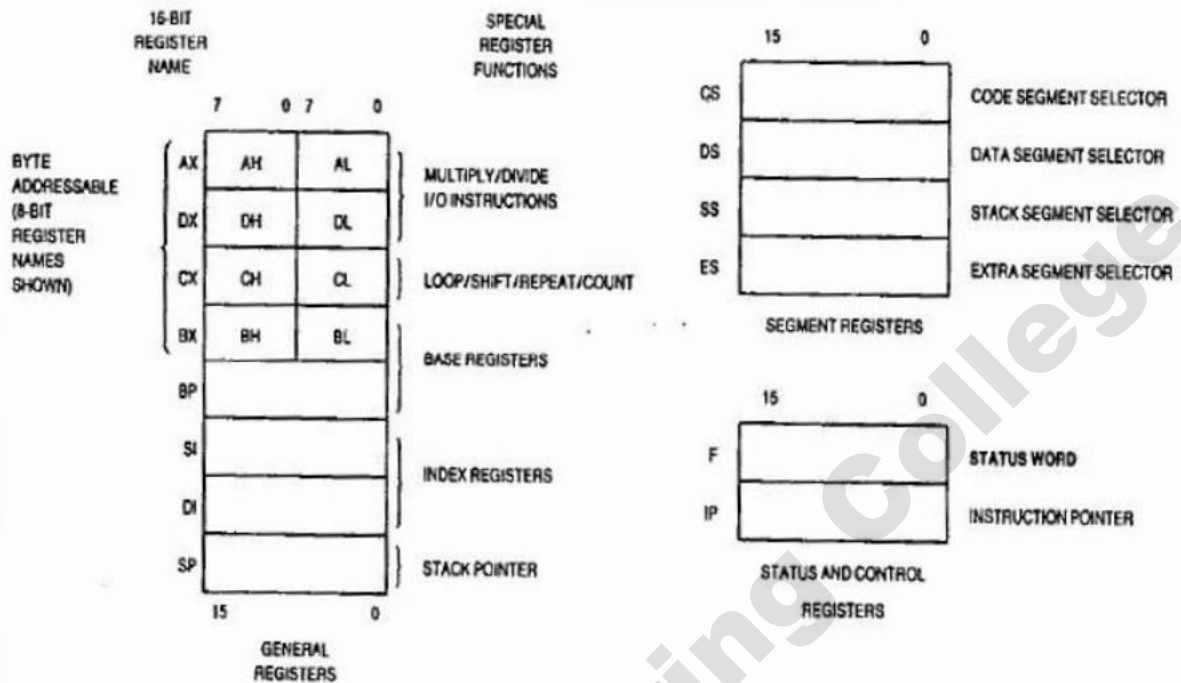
16-BIT REGISTER NAME

SPECIAL REGISTER FUNCTIONS

7 0 7 0

BYTE ADDRESSABLE (8-BIT REGISTER NAMES SHOWN)

| | | |
|---|---|---|
| AX | AH | AL |
| DX | DH | DL |
| CX | CH | CL |
| BX | BH | BL |
| BP | | |
| SI | | |
| DI | | |
| SP | | |

MULTIPLY/DIVIDE I/O INSTRUCTIONS

LOOP/SHIFT/REPEAT/COUNT

BASE REGISTERS

INDEX REGISTERS

STACK POINTER

15 0

GENERAL REGISTERS

15 0

CS CODE SEGMENT SELECTOR

DS DATA SEGMENT SELECTOR

SS STACK SEGMENT SELECTOR

ES EXTRA SEGMENT SELECTOR

SEGMENT REGISTERS

15 0

F STATUS WORD

IP INSTRUCTION POINTER

STATUS AND CONTROL REGISTERS

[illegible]ing College